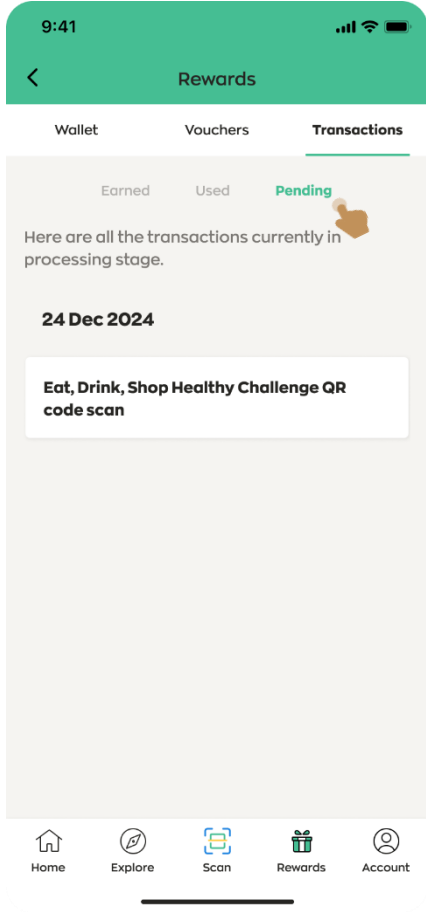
9:41

Rewards

Wallet Vouchers Transactions

Earned Used Pending

Here are all the transactions currently in processing stage.

24 Dec 2024

Eat, Drink, Shop Healthy Challenge QR code scan

Home Explore Scan Rewards Account